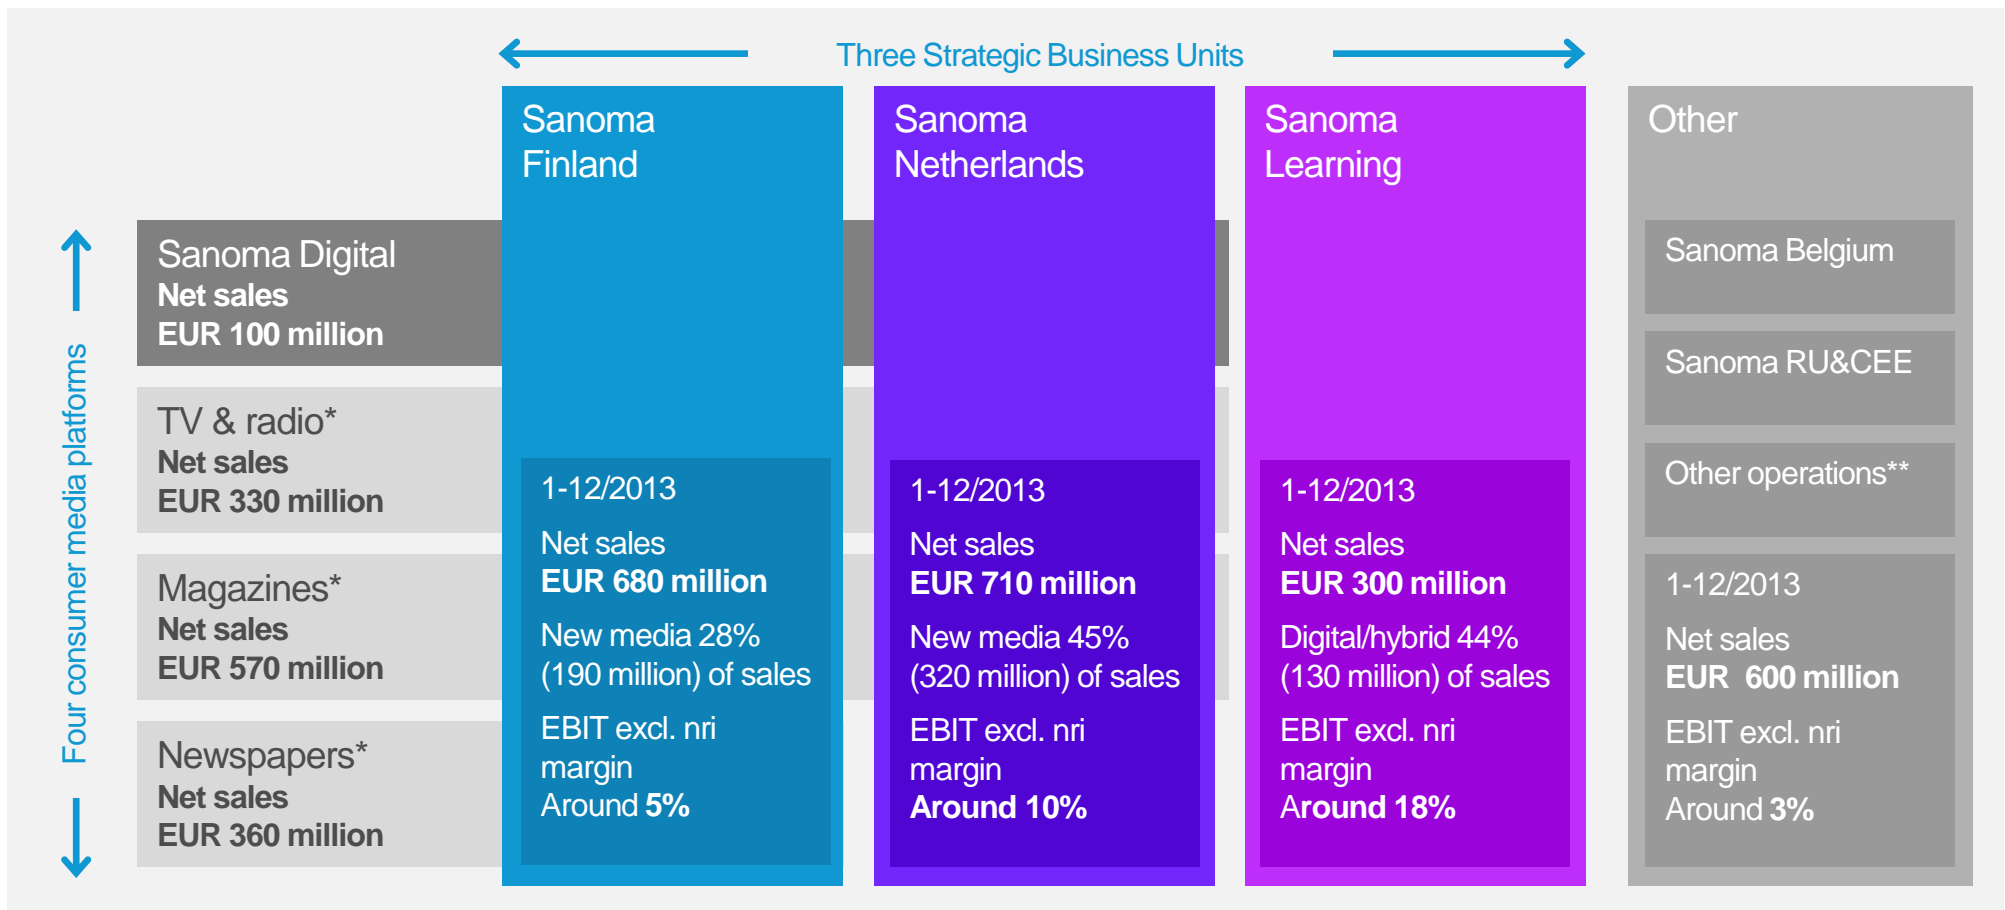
Three Strategic Business Units

Four consumer media platforms

Sanoma Digital
Net sales
EUR 100 million

TV & radio*
Net sales
EUR 330 million

Magazines*
Net sales
EUR 570 million

Newspapers*
Net sales
EUR 360 million

Sanoma Finland

1-12/2013
Net sales
EUR 680 million
New media 28% (190 million) of sales
EBIT excl. nri margin
Around 5%

Sanoma Netherlands

1-12/2013
Net sales
EUR 710 million
New media 45% (320 million) of sales
EBIT excl. nri margin
Around 10%

Sanoma Learning

1-12/2013
Net sales
EUR 300 million
Digital/hybrid 44% (130 million) of sales
EBIT excl. nri margin
Around 18%

Other

Sanoma Belgium

Sanoma RU&CEE

Other operations**

1-12/2013
Net sales
EUR 600 million
EBIT excl. nri margin
Around 3%